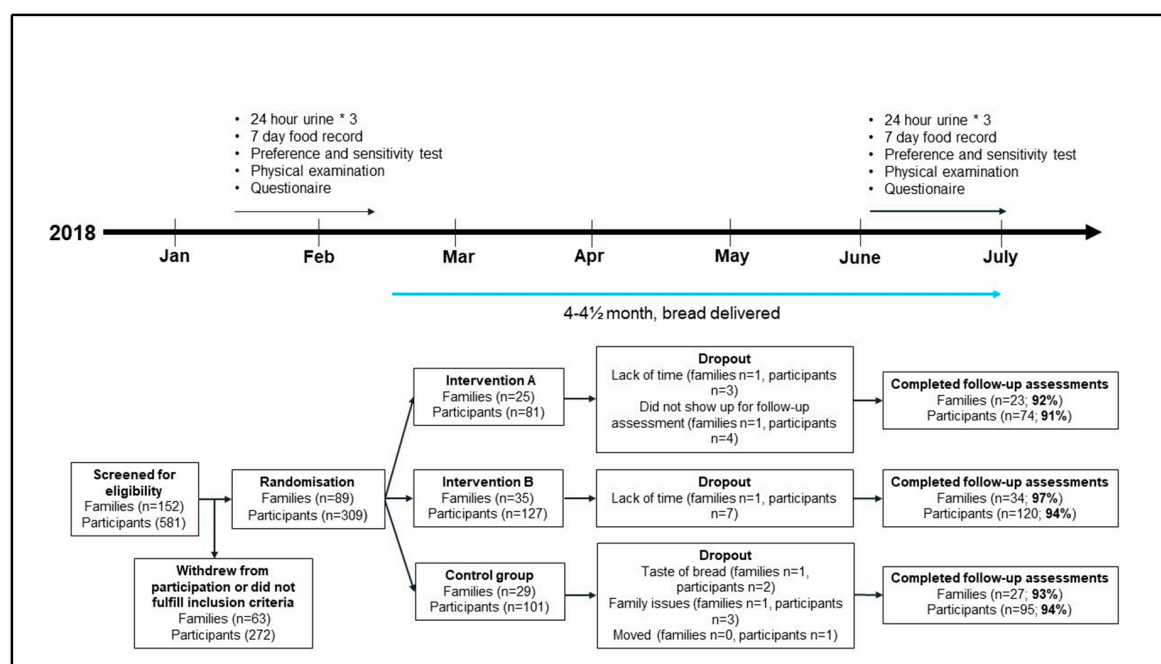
• 24 hour urine * 3
• 7 day food record
• Preference and sensitivity test
• Physical examination
• Questionaire

• 24 hour urine * 3
• 7 day food record
• Preference and sensitivity test
• Physical examination
• Questionaire

2018

Jan

Feb

Mar

Apr

May

June

July

4-4½ month, bread delivered

**Screened for eligibility**
Families (n=152)
Participants (581)

**Withdrew from participation or did not fulfill inclusion criteria**
Families (n=63)
Participants (272)

**Randomisation**
Families (n=89)
Participants (n=309)

**Intervention A**
Families (n=25)
Participants (n=81)

**Dropout**
Lack of time (families n=1, participants n=3)
Did not show up for follow-up assessment (families n=1, participants n=4)

**Completed follow-up assessments**
Families (n=23; **92%**)
Participants (n=74; **91%**)

**Intervention B**
Families (n=35)
Participants (n=127)

**Dropout**
Lack of time (families n=1, participants n=7)

**Completed follow-up assessments**
Families (n=34; **97%**)
Participants (n=120; **94%**)

**Control group**
Families (n=29)
Participants (n=101)

**Dropout**
Taste of bread (families n=1, participants n=2)
Family issues (families n=1, participants n=3)
Moved (families n=0, participants n=1)

**Completed follow-up assessments**
Families (n=27; **93%**)
Participants (n=95; **94%**)